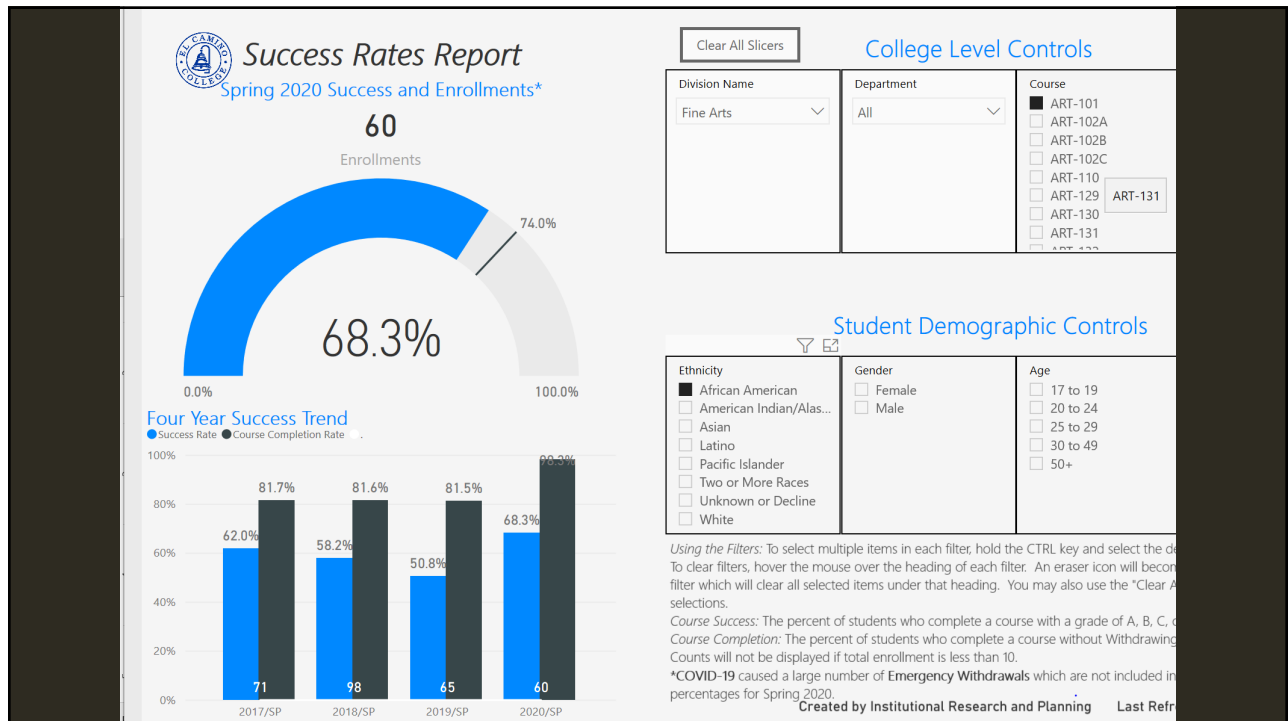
EL CAMINO COLLEGE

Success Rates Report

Spring 2020 Success and Enrollments*

60

Enrollments

74.0%

68.3%

0.0%

100.0%

Four Year Success Trend

Success Rate  Course Completion Rate

| | 2017/SP | 2018/SP | 2019/SP | 2020/SP |
|---|---|---|---|---|
| Success Rate | 62.0% | 58.2% | 50.8% | 68.3% |
| Course Completion Rate | 81.7% | 81.6% | 81.5% | 98.3% |
| Enrollments | 71 | 98 | 65 | 60 |

100%
80%
60%
40%
20%
0%

Clear All Slicers

College Level Controls

Division Name
Fine Arts

Department
All

Course
ART-101
ART-102A
ART-102B
ART-102C
ART-110
ART-129
ART-130
ART-131
ART-131

Student Demographic Controls

Ethnicity
African American
American Indian/Alas...
Asian
Latino
Pacific Islander
Two or More Races
Unknown or Decline
White

Gender
Female
Male

Age
17 to 19
20 to 24
25 to 29
30 to 49
50+

Using the Filters: To select multiple items in each filter, hold the CTRL key and select the de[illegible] To clear filters, hover the mouse over the heading of each filter. An eraser icon will becom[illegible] filter which will clear all selected items under that heading. You may also use the "Clear A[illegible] selections.
Course Success: The percent of students who complete a course with a grade of A, B, C, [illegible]
Course Completion: The percent of students who complete a course without Withdrawing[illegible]
Counts will not be displayed if total enrollment is less than 10.
*COVID-19 caused a large number of Emergency Withdrawals which are not included in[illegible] percentages for Spring 2020.

Created by Institutional Research and Planning   Last Refr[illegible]